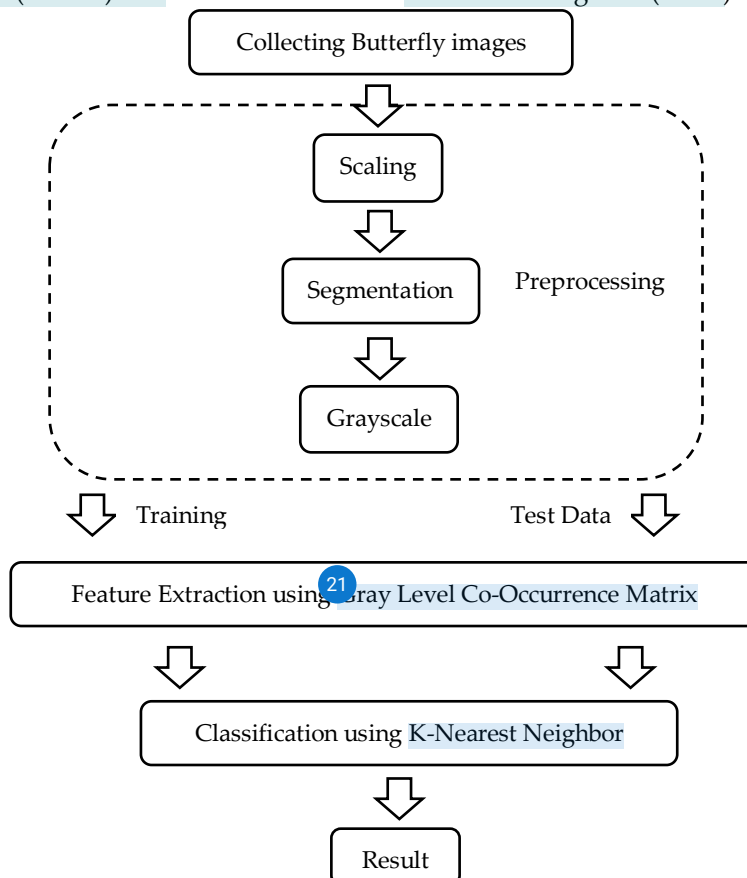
Collecting Butterfly images

Scaling

Segmentation

Preprocessing

Grayscale

Training

Test Data

Feature Extraction using 21 Gray Level Co-Occurrence Matrix

Classification using K-Nearest Neighbor

Result